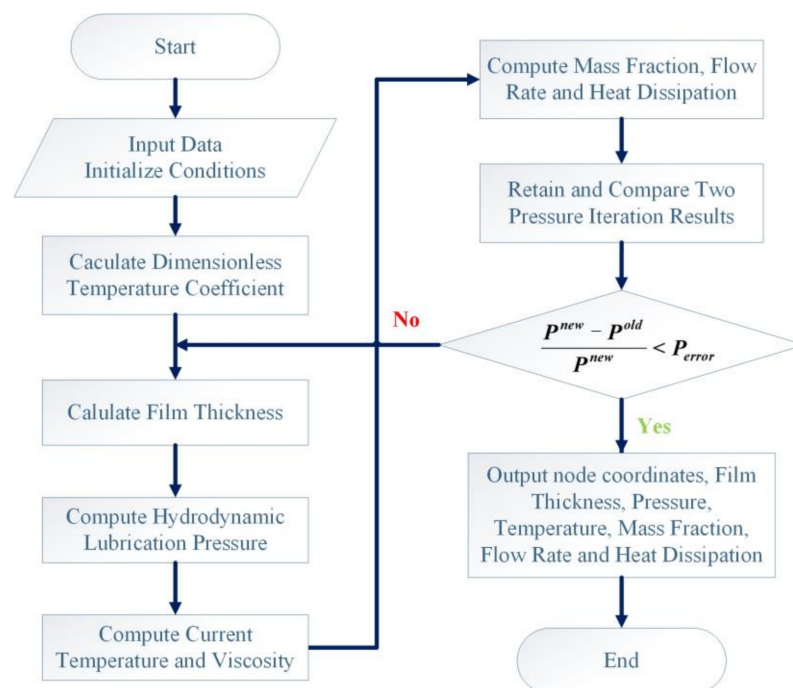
Start

Input Data
Initialize Conditions

Caculate Dimensionless Temperature Coefficient

Calulate Film Thickness

Compute Hydrodynamic Lubrication Pressure

Compute Current Temperature and Viscosity

Compute Mass Fraction, Flow Rate and Heat Dissipation

Retain and Compare Two Pressure Iteration Results

$\frac{P^{new} - P^{old}}{P^{new}} < P_{error}$

No

Yes

Output node coordinates, Film Thickness, Pressure, Temperature, Mass Fraction, Flow Rate and Heat Dissipation

End